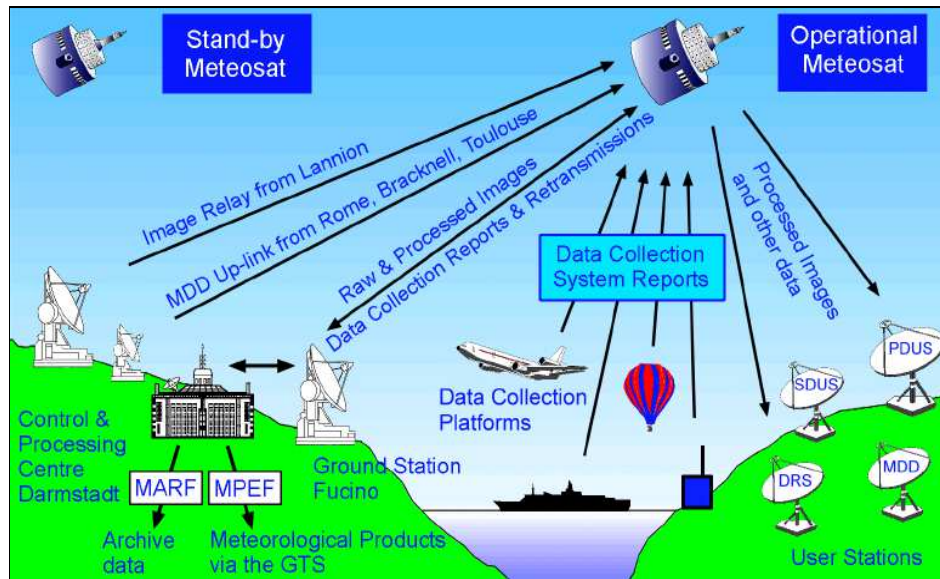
Stand-by Meteosat

Operational Meteosat

Image Relay from Lannion

MDD Up-link from Rome, Bracknell, Toulouse

Raw & Processed Images

Data Collection Reports & Retransmissions

Processed Images and other data

Data Collection System Reports

Data Collection Platforms

PDUS

SDUS

DRS

MDD

Control & Processing Centre Darmstadt

MARF

MPEF

Ground Station Fucino

Archive data

Meteorological Products via the GTS

User Stations